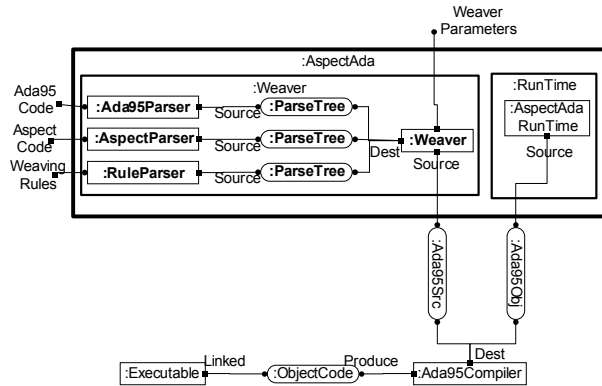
Weaver Parameters

:AspectAda

Ada95 Code

Aspect Code

Weaving Rules

:Weaver

:Ada95Parser

:AspectParser

:RuleParser

Source

Source

Source

:ParseTree

:ParseTree

:ParseTree

Dest

:Weaver

Source

:RunTime

:AspectAda RunTime

Source

:Ada95Src

:Ada95Obj

Dest

:Executable

Linked

:ObjectCode

Produce

:Ada95Compiler